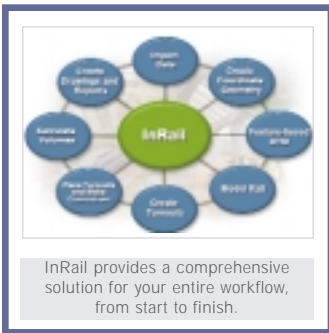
Import Data

Create Drawings and Reports

Create Horizontal Geometry

Calculate Volumes

InRail

Feature-Based Grids

Place Turnouts and Rails (Connections)

Model Rail

Create Turnouts

InRail provides a comprehensive solution for your entire workflow, from start to finish.